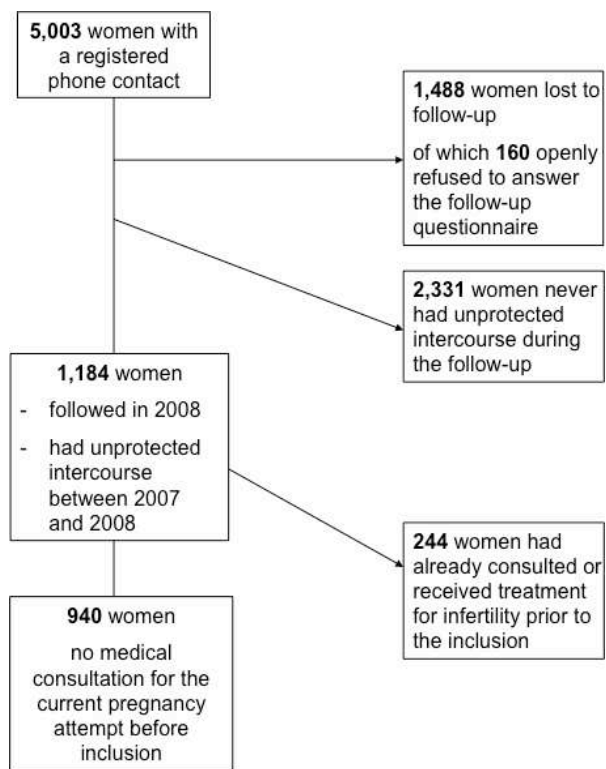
**5,003** women with a registered phone contact

**1,488** women lost to follow-up

of which **160** openly refused to answer the follow-up questionnaire

**2,331** women never had unprotected intercourse during the follow-up

**1,184** women

- followed in 2008
- had unprotected intercourse between 2007 and 2008

**244** women had already consulted or received treatment for infertility prior to the inclusion

**940** women

no medical consultation for the current pregnancy attempt before inclusion